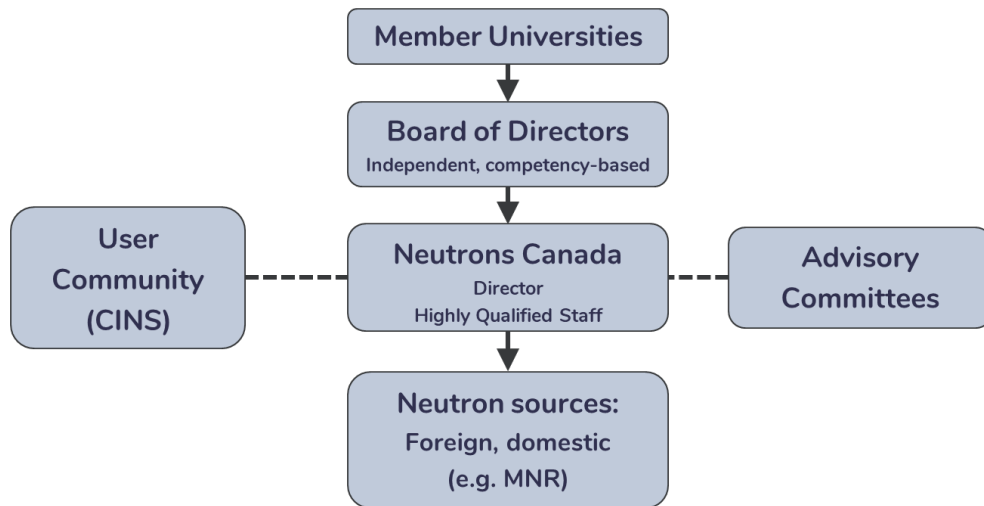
Member Universities

Board of Directors
Independent, competency-based

User Community (CINS)

Neutrons Canada
Director
Highly Qualified Staff

Advisory Committees

Neutron sources:
Foreign, domestic
(e.g. MNR)